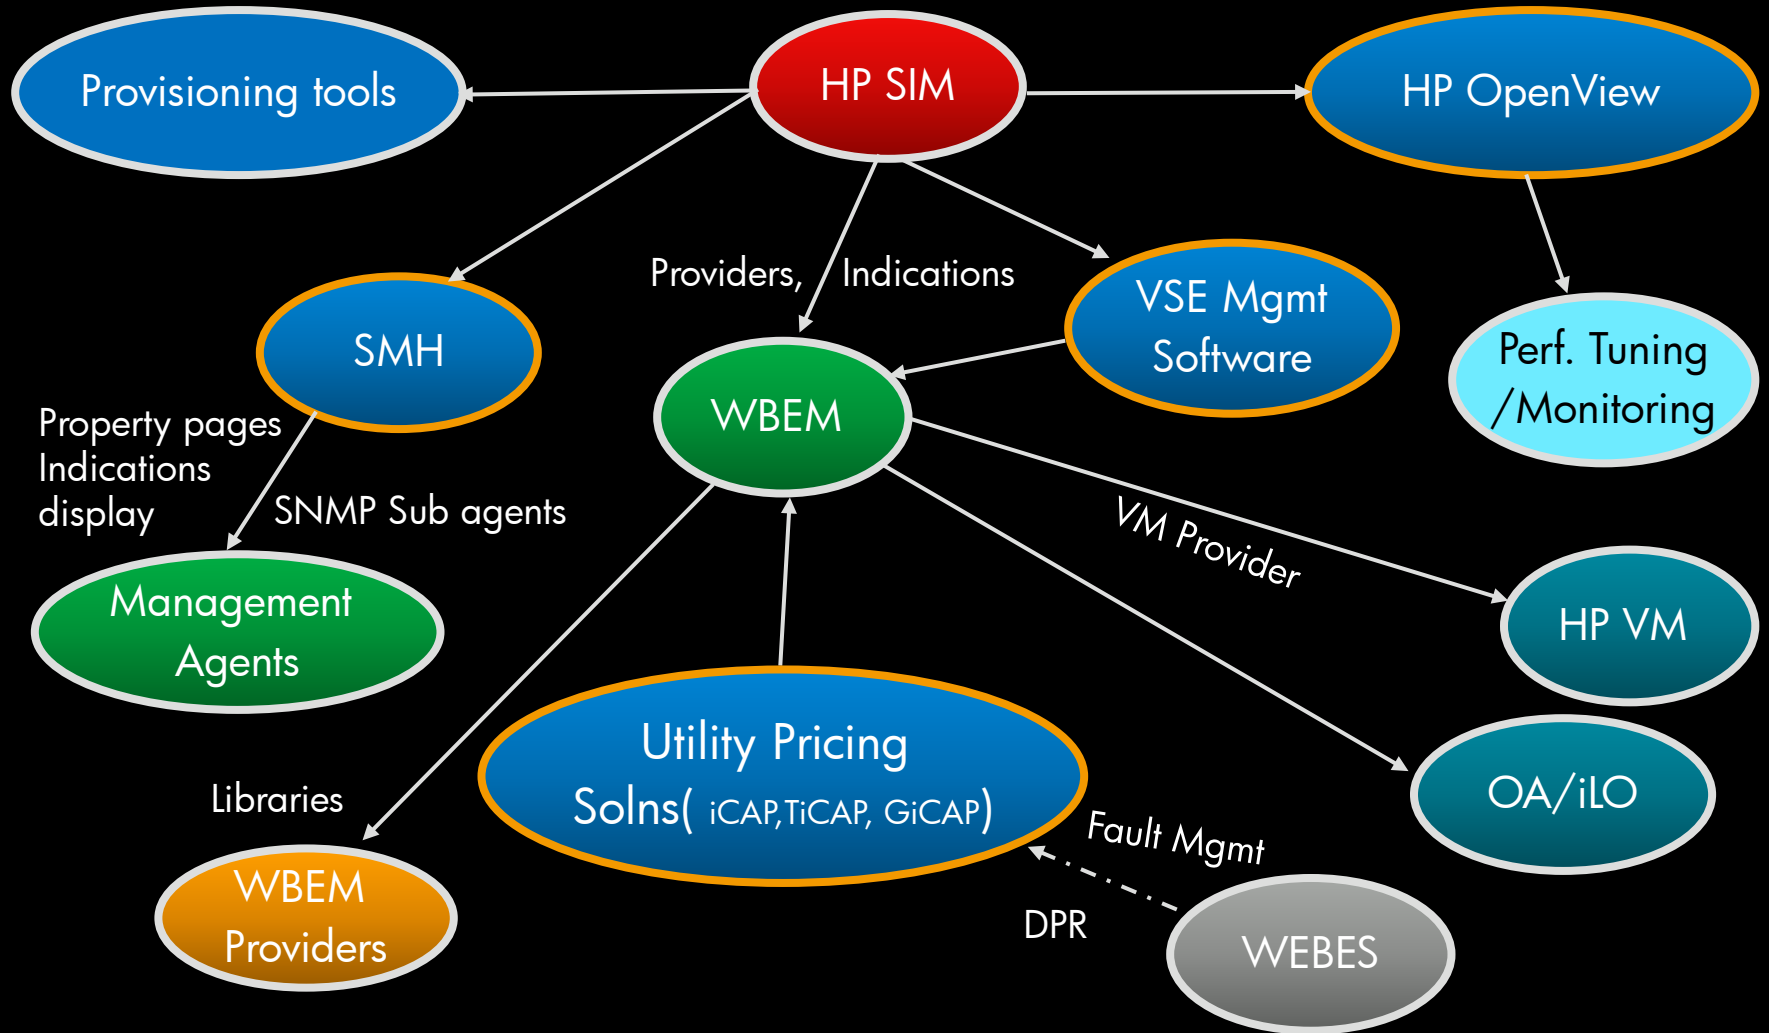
Provisioning tools

HP SIM

HP OpenView

Providers, Indications

VSE Mgmt Software

SMH

Perf. Tuning /Monitoring

WBEM

Property pages Indications display

SNMP Sub agents

VM Provider

Management Agents

HP VM

Utility Pricing Solns( iCAP,TiCAP, GiCAP)

OA/iLO

Libraries

Fault Mgmt

WBEM Providers

DPR

WEBES